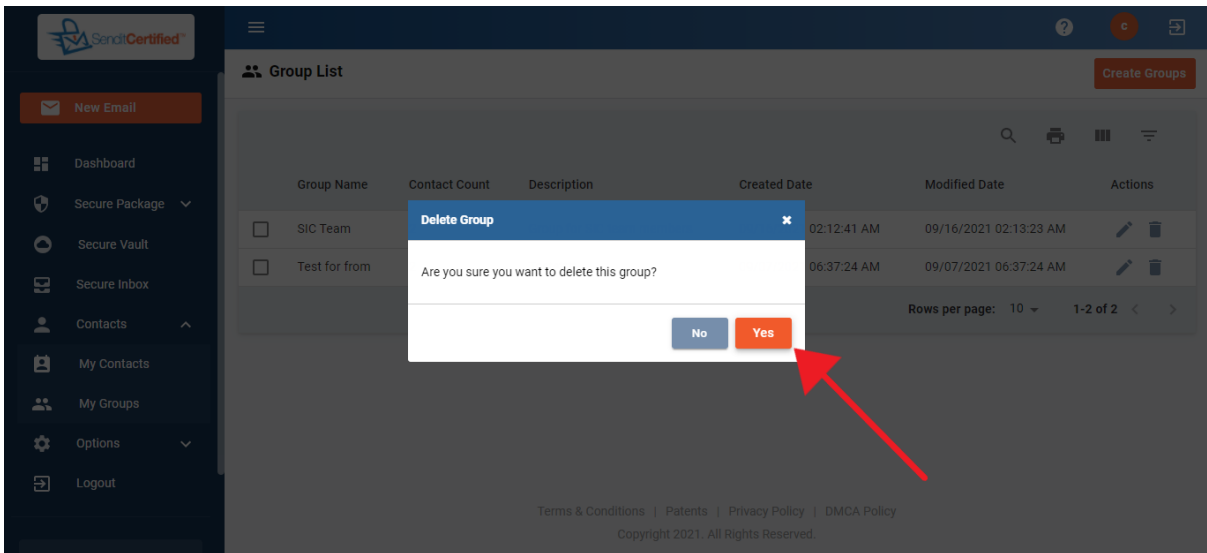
SendItCertified

c

New Email

Dashboard

Secure Package

Secure Vault

Secure Inbox

Contacts

My Contacts

My Groups

Options

Logout

Group List

Create Groups

| | Group Name | Contact Count | Description | Created Date | Modified Date | Actions |
|---|---|---|---|---|---|---|
| | SIC Team | | | 02:12:41 AM | 09/16/2021 02:13:23 AM | |
| | Test for from | | | 06:37:24 AM | 09/07/2021 06:37:24 AM | |

Rows per page: 10 1-2 of 2

Delete Group

Are you sure you want to delete this group?

No Yes

Terms & Conditions | Patents | Privacy Policy | DMCA Policy

Copyright 2021. All Rights Reserved.